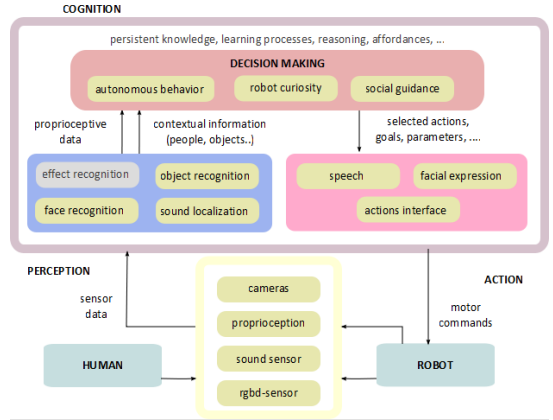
COGNITION

persistent knowledge, learning processes, reasoning, affordances, ...

DECISION MAKING

autonomous behavior

robot curiosity

social guidance

proprioceptive data

contextual information (people, objects..)

selected actions, goals, parameters, ....

effect recognition

object recognition

face recognition

sound localization

speech

facial expression

actions interface

PERCEPTION

ACTION

sensor data

cameras

proprioception

sound sensor

rgbd-sensor

motor commands

HUMAN

ROBOT